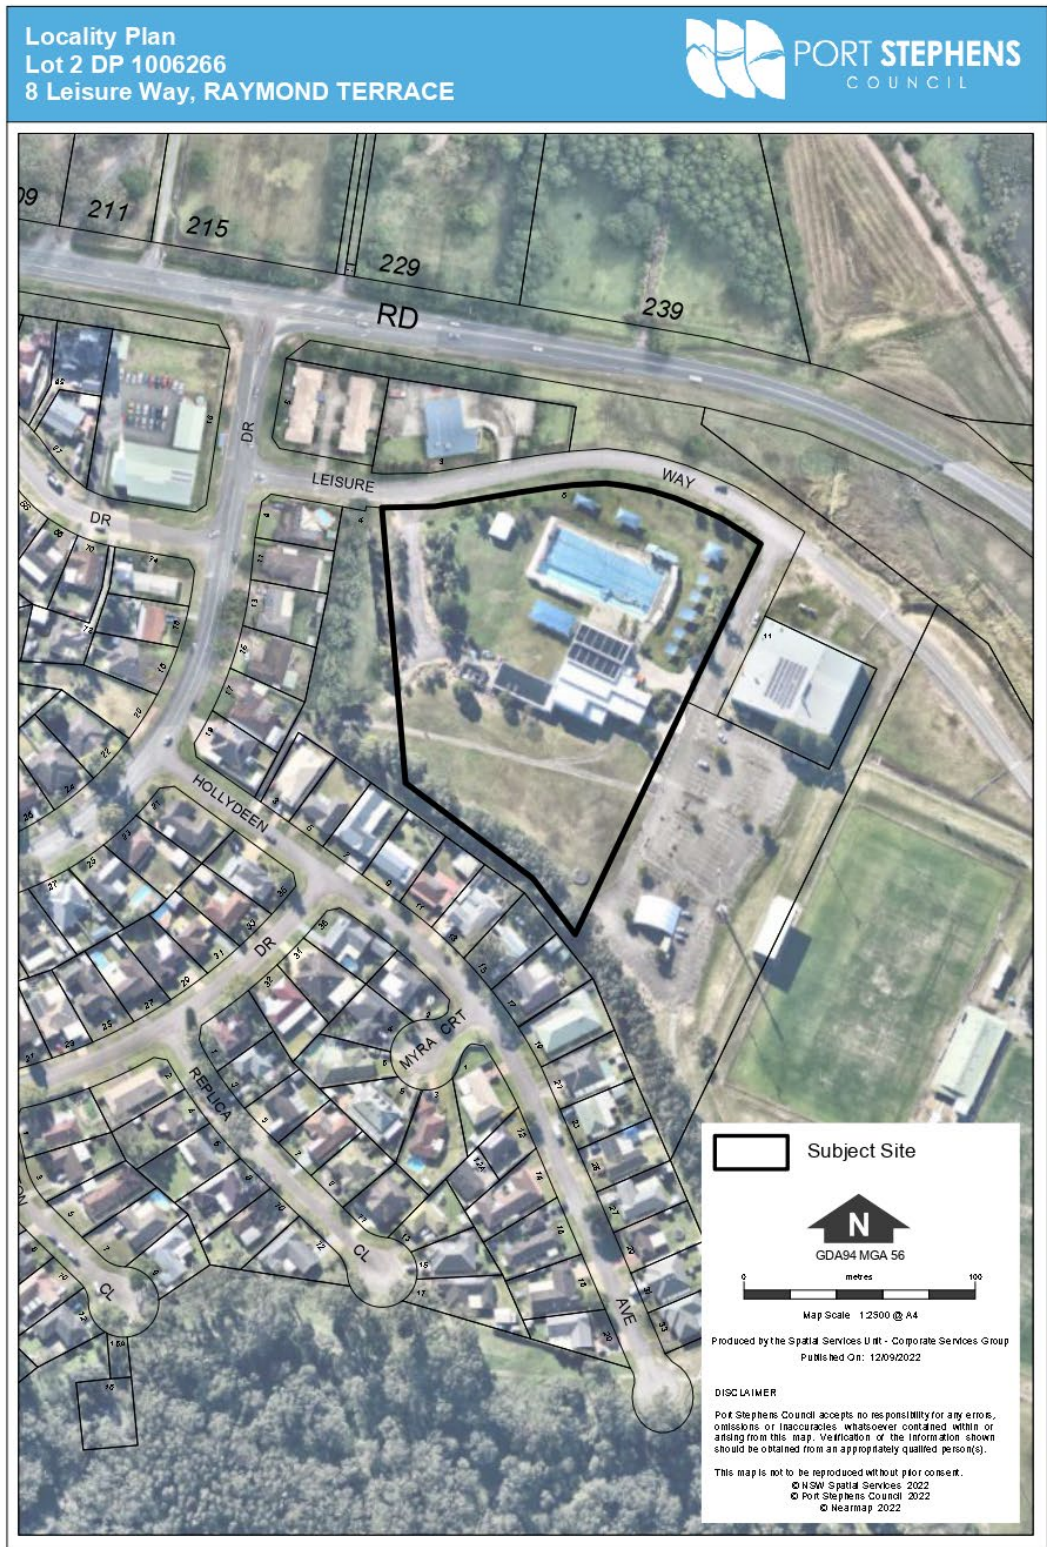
Locality Plan
Lot 2 DP 1006266
8 Leisure Way, RAYMOND TERRACE

PORT STEPHENS
COUNCIL

09
211
215
229
239
RD
DR
LEISURE
WAY
DR
HOLLYDEEN
DR
MYRA CRT
REPLICA
CL
CL
AVE

Subject Site

N
GDA94 MGA 56
0 metres 100
Map Scale 1:2500 @ A4

Produced by the Spatial Services Unit - Corporate Services Group
Published On: 12/09/2022

DISCLAIMER

Port Stephens Council accepts no responsibility for any errors, omissions or inaccuracies whatsoever contained within or arising from this map. Verification of the information shown should be obtained from an appropriately qualified person(s).

This map is not to be reproduced without prior consent.
© NSW Spatial Services 2022
© Port Stephens Council 2022
© Nearmap 2022